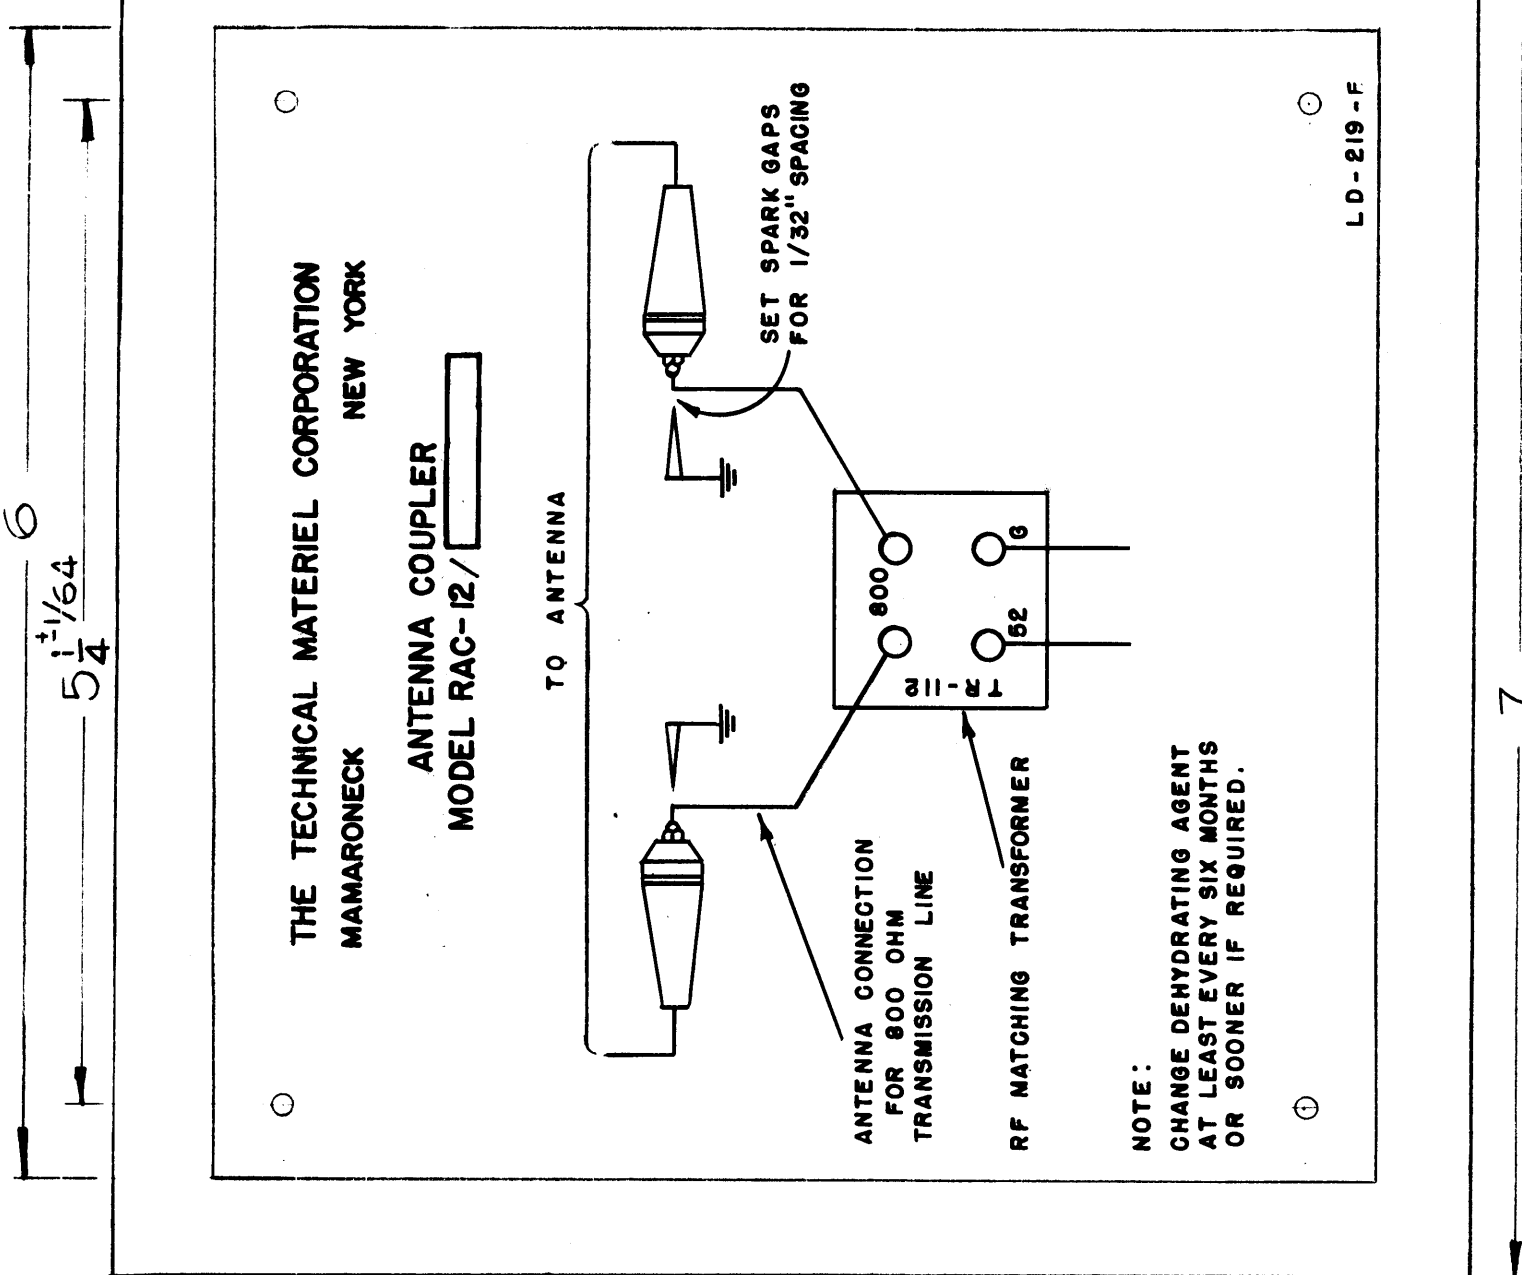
6

$5\frac{1}{4}^{\pm 1/64}$

THE TECHNICAL MATERIEL CORPORATION

MAMARONECK NEW YORK

ANTENNA COUPLER
MODEL RAC-12/

TO ANTENNA

SET SPARK GAPS FOR 1/32" SPACING

800

52

G

TR-112

ANTENNA CONNECTION FOR 800 OHM TRANSMISSION LINE

RF MATCHING TRANSFORMER

NOTE:
CHANGE DEHYDRATING AGENT AT LEAST EVERY SIX MONTHS OR SOONER IF REQUIRED.

LD-219-F

7